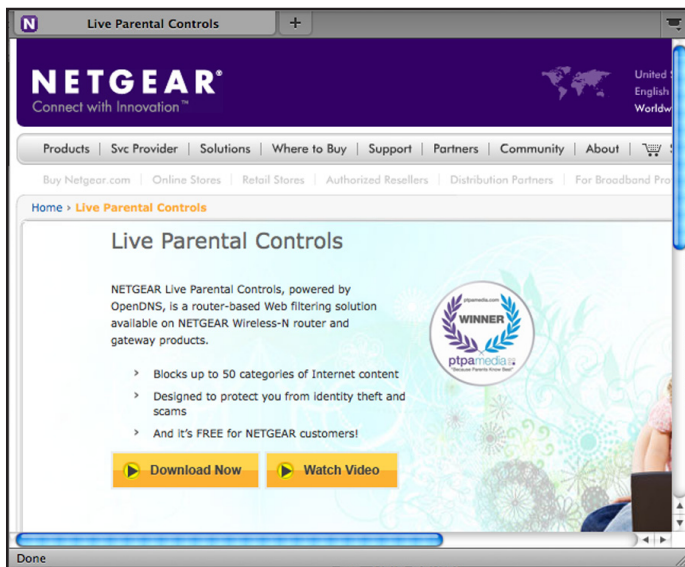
N Live Parental Controls +

NETGEAR®
Connect with Innovation™

United S
English
Worldw

Products | Svc Provider | Solutions | Where to Buy | Support | Partners | Community | About

Buy Netgear.com | Online Stores | Retail Stores | Authorized Resellers | Distribution Partners | For Broadband Pro

Home > Live Parental Controls

Live Parental Controls

NETGEAR Live Parental Controls, powered by OpenDNS, is a router-based Web filtering solution available on NETGEAR Wireless-N router and gateway products.

ptpamedia.com
WINNER
ptpamedia
"Because Parents Know Best"

› Blocks up to 50 categories of Internet content
› Designed to protect you from identity theft and scams
› And it's FREE for NETGEAR customers!

Download Now
Watch Video

Done